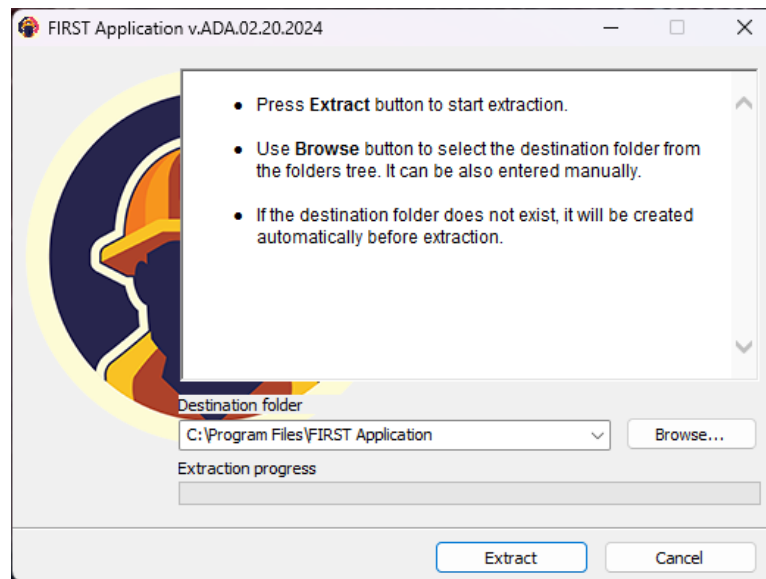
FIRST Application v.ADA.02.20.2024

- Press **Extract** button to start extraction.

- Use **Browse** button to select the destination folder from the folders tree. It can be also entered manually.

- If the destination folder does not exist, it will be created automatically before extraction.

Destination folder

C:\Program Files\FIRST Application

Browse...

Extraction progress

Extract

Cancel